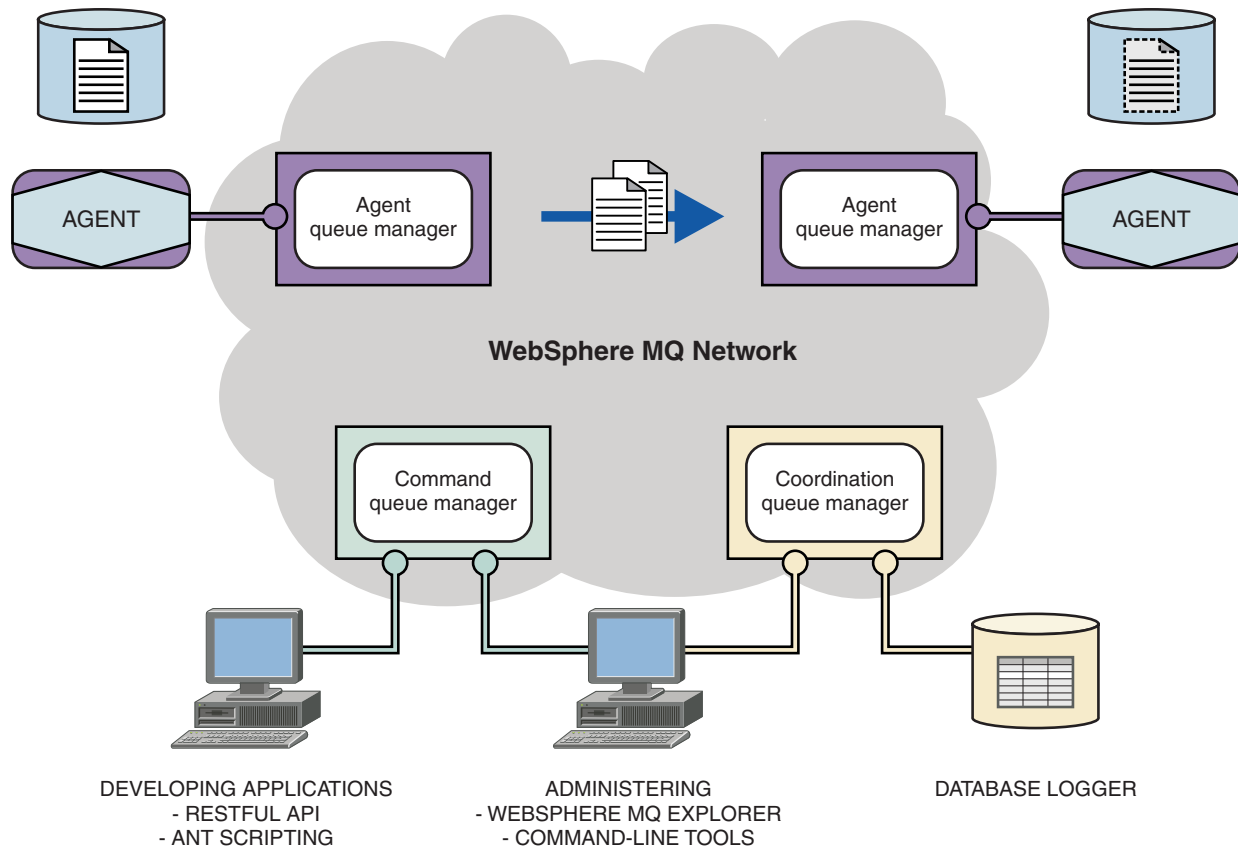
AGENT

Agent queue manager

Agent queue manager

AGENT

WebSphere MQ Network

Command queue manager

Coordination queue manager

DEVELOPING APPLICATIONS
- RESTFUL API
- ANT SCRIPTING

ADMINISTERING
- WEBSPHERE MQ EXPLORER
- COMMAND-LINE TOOLS

DATABASE LOGGER